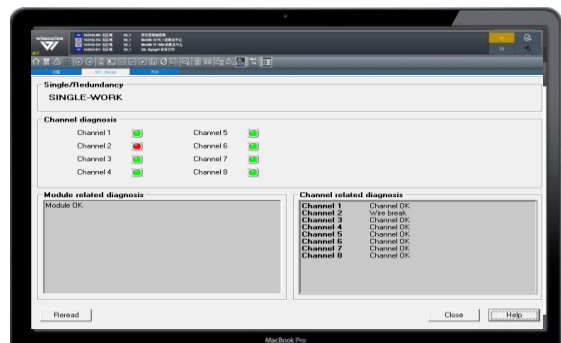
Single/Redundancy
SINGLE-WORK

Channel diagnosis
Channel 1
Channel 2
Channel 3
Channel 4
Channel 5
Channel 6
Channel 7
Channel 8

Module related diagnosis
Module OK

Channel related diagnosis
| Channel 1 | Channel OK |
|---|---|
| Channel 2 | Wire break |
| Channel 3 | Channel OK |
| Channel 4 | Channel OK |
| Channel 5 | Channel OK |
| Channel 6 | Channel OK |
| Channel 7 | Channel OK |
| Channel 8 | Channel OK |

Reread
Close
Help

MacBook Pro